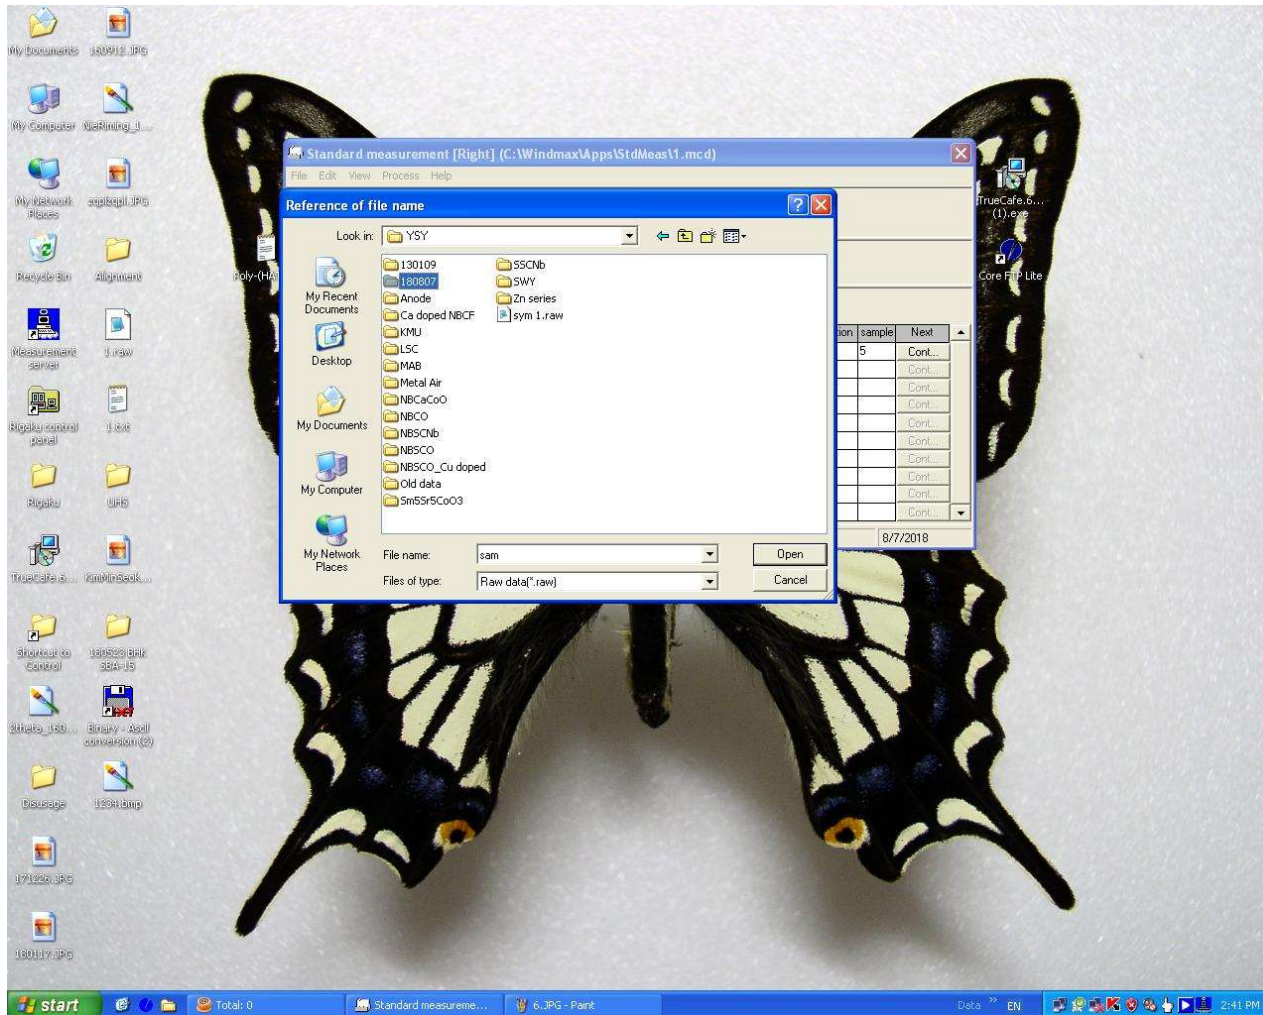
My Documents 160912.JPG

My Computer NeRuning_il...

My Network Places sqplsqpl.JPG

Recycle Bin Alignment

Measurement server 1.raw

Rigaku control panel 1.txt

Rigaku UHS

TrueCafe 6... KimJinSeok...

Shortcut to Control 180523 BHK SBA-15

2theta_180... Binary - Ascii conversion(2)

Disusage 1234.bmp

171226.JPG

180117.JPG

Poly-(HA

Standard measurement [Right] (C:\Windmax\Apps\StdMeas\1.mcd)

File Edit View Process Help

| ion | sample | Next |
|---|---|---|
| | 5 | Cont... |
| | | Cont... |
| | | Cont... |
| | | Cont... |
| | | Cont... |
| | | Cont... |
| | | Cont... |
| | | Cont... |
| | | Cont... |
| | | Cont... |

8/7/2018

Reference of file name

Look in: YSY

My Recent Documents

Desktop

My Documents

My Computer

My Network Places

130109
180807
Anode
Ca doped NBCF
KMU
LSC
MAB
Metal Air
NBCaCoO
NBCO
NBSCNb
NBSCO
NBSCO_Cu doped
Old data
Sm5Sr5CoO3
SSCNb
SWY
Zn series
sym 1.raw

File name: sam

Files of type: Raw data(*.raw)

Open

Cancel

TrueCafe.6... (1).exe

Core FTP Lite

start

Total: 0

Standard measureme...

6.JPG - Paint

Data EN

2:41 PM